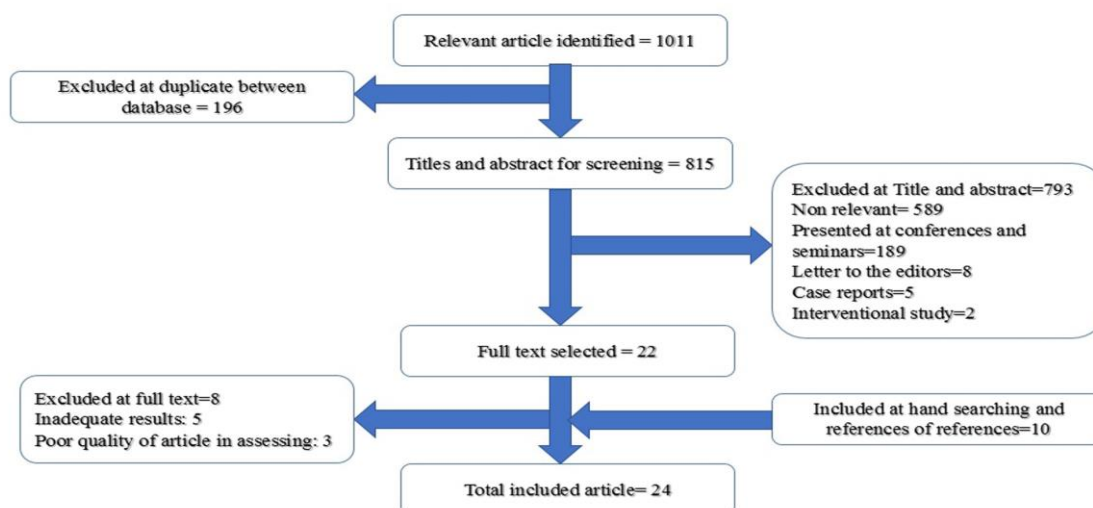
Relevant article identified = 1011

Excluded at duplicate between database = 196

Titles and abstract for screening = 815

Excluded at Title and abstract=793
Non relevant= 589
Presented at conferences and seminars=189
Letter to the editors=8
Case reports=5
Interventional study=2

Full text selected = 22

Excluded at full text=8
Inadequate results: 5
Poor quality of article in assessing: 3

Included at hand searching and references of references=10

Total included article= 24